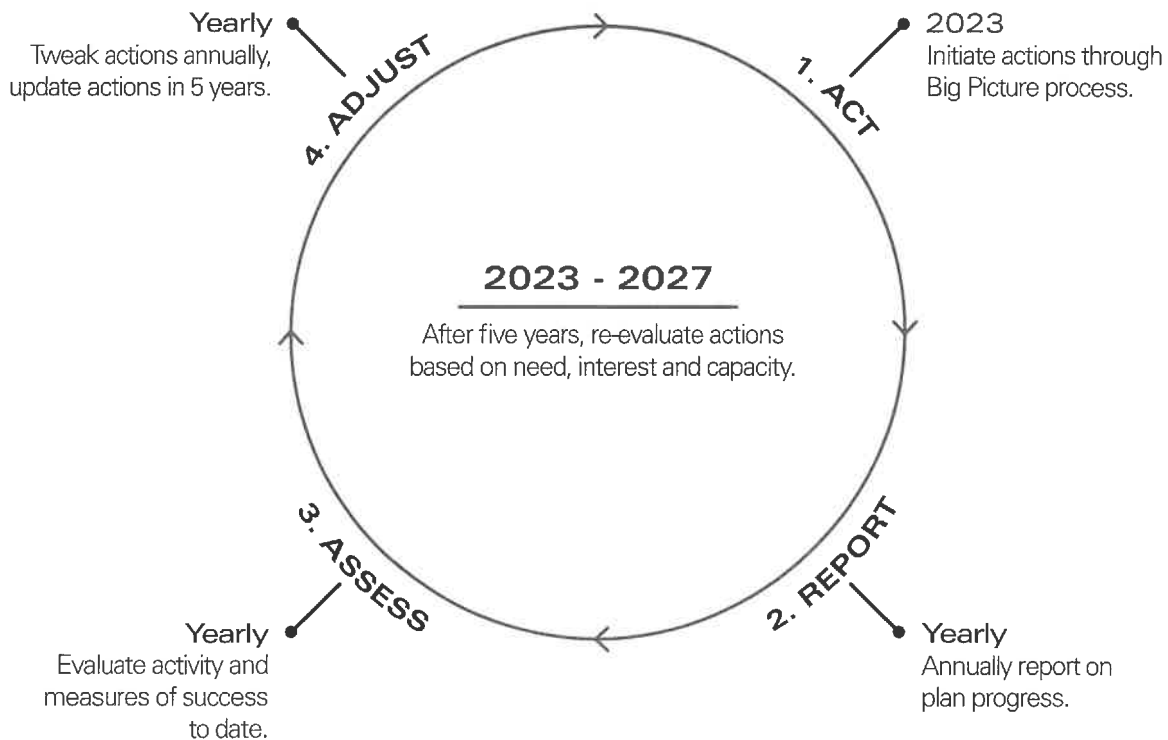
Yearly
Tweak actions annually, update actions in 5 years.

4. ADJUST

2023
Initiate actions through Big Picture process.

1. ACT

2023 - 2027

After five years, re-evaluate actions based on need, interest and capacity.

3. ASSESS

2. REPORT

Yearly
Evaluate activity and measures of success to date.

Yearly
Annually report on plan progress.